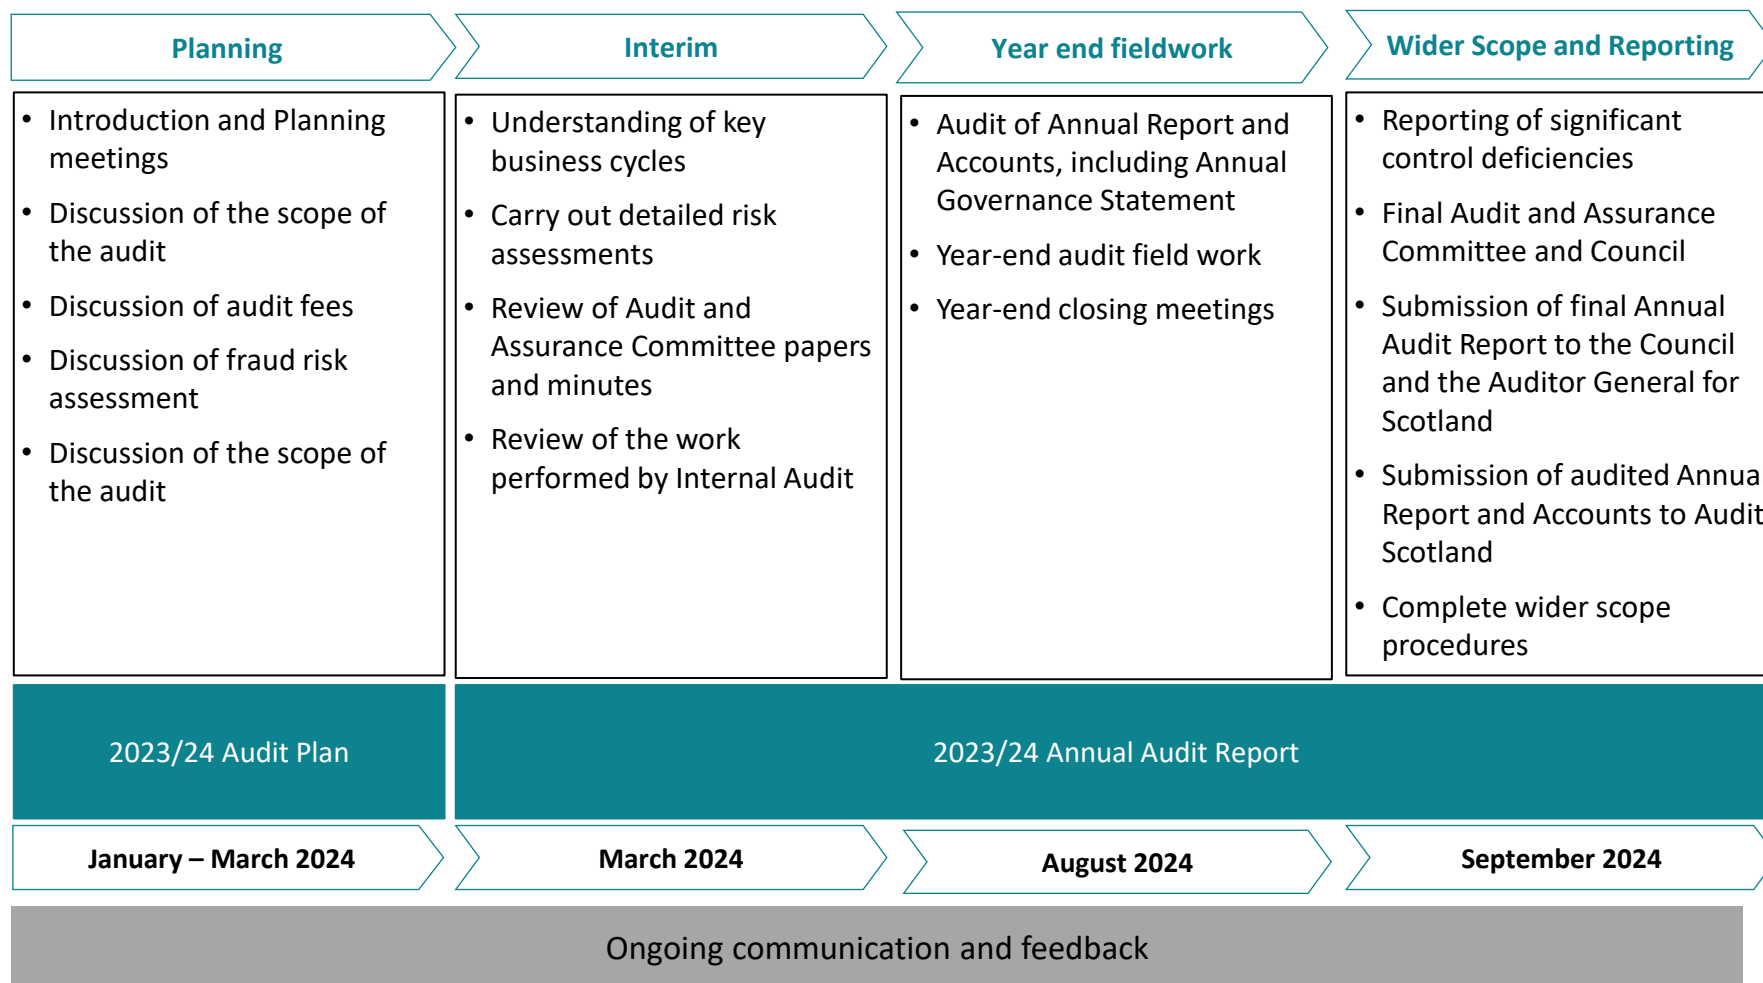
Planning

- Introduction and Planning meetings
- Discussion of the scope of the audit
- Discussion of audit fees
- Discussion of fraud risk assessment
- Discussion of the scope of the audit

Interim

- Understanding of key business cycles
- Carry out detailed risk assessments
- Review of Audit and Assurance Committee papers and minutes
- Review of the work performed by Internal Audit

Year end fieldwork

- Audit of Annual Report and Accounts, including Annual Governance Statement
- Year-end audit field work
- Year-end closing meetings

Wider Scope and Reporting

- Reporting of significant control deficiencies
- Final Audit and Assurance Committee and Council
- Submission of final Annual Audit Report to the Council and the Auditor General for Scotland
- Submission of audited Annua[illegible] Report and Accounts to Audit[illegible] Scotland
- Complete wider scope procedures

2023/24 Audit Plan

2023/24 Annual Audit Report

January – March 2024

March 2024

August 2024

September 2024

Ongoing communication and feedback